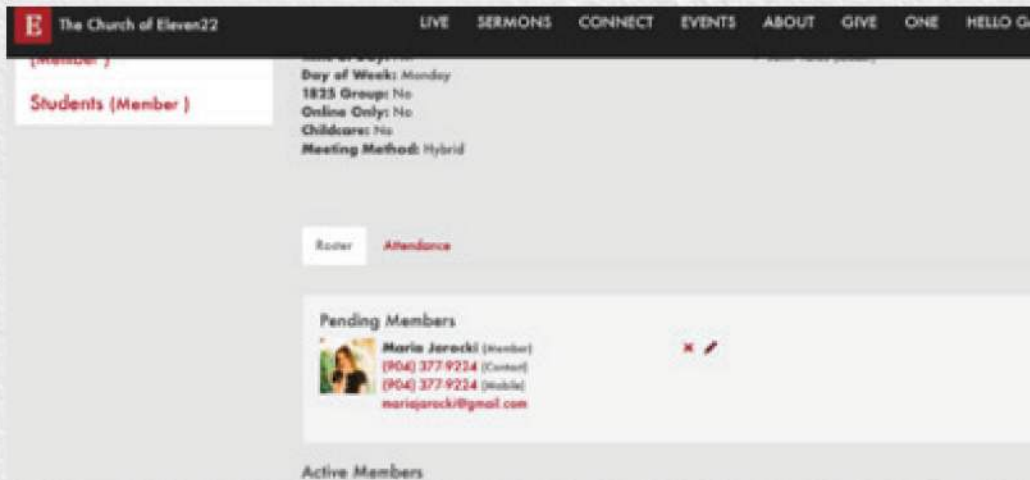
E The Church of Eleven22

LIVE SERMONS CONNECT EVENTS ABOUT GIVE ONE HELLO G

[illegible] (Member)

Students (Member)

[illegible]
Day of Week: Monday
1825 Group: No
Online Only: No
Childcare: No
Meeting Method: Hybrid

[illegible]

Roster Attendance

Pending Members

Maria Jarocki (Member)
(904) 377-9224 (Contact)
(904) 377-9224 (Mobile)
mariajarocki@gmail.com

Active Members